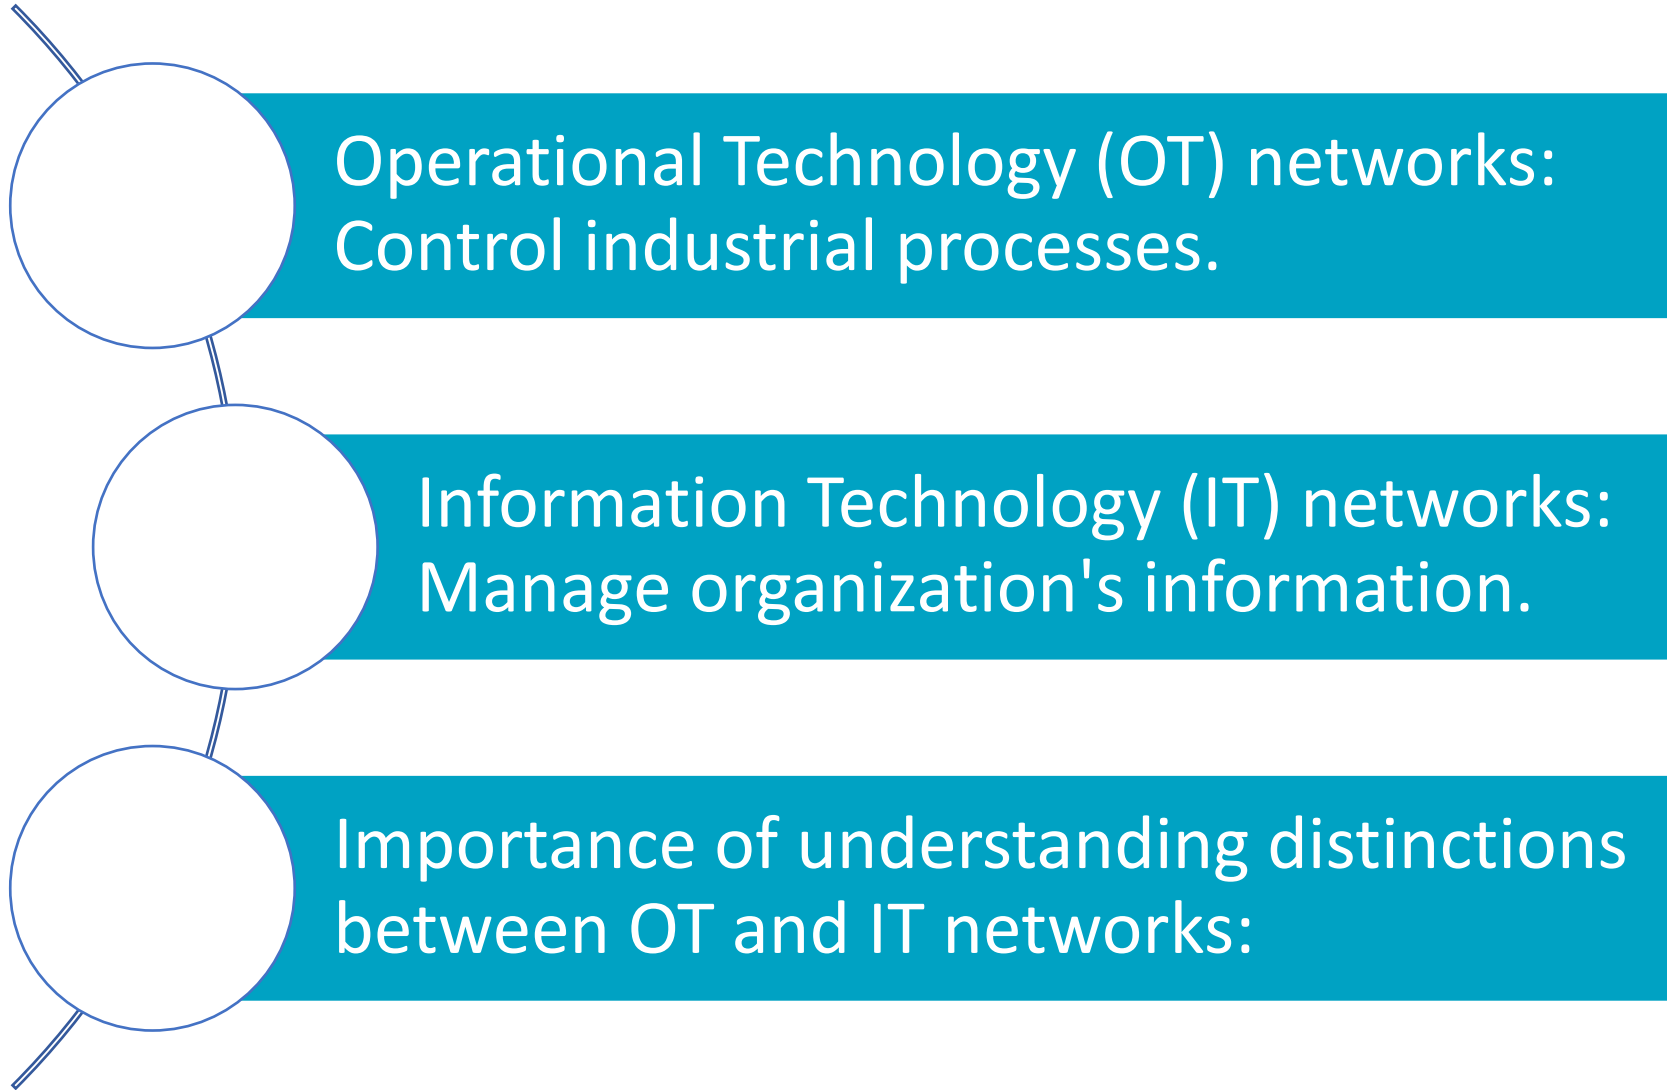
Operational Technology (OT) networks: Control industrial processes.

Information Technology (IT) networks: Manage organization's information.

Importance of understanding distinctions between OT and IT networks: